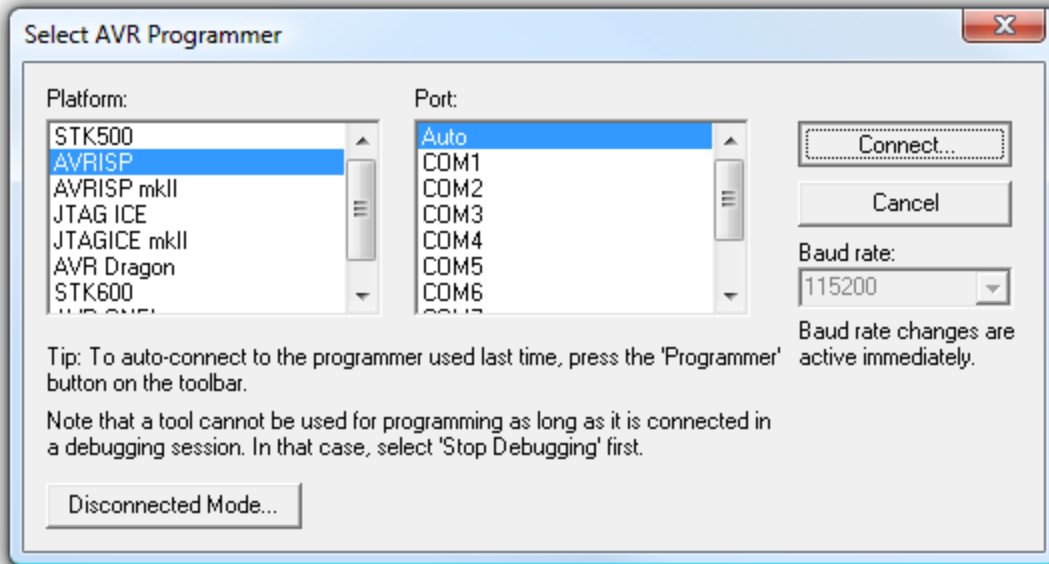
Select AVR Programmer

Platform:
STK500
AVRISP
AVRISP mkII
JTAG ICE
JTAGICE mkII
AVR Dragon
STK600
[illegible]

Port:
Auto
COM1
COM2
COM3
COM4
COM5
COM6
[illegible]

Connect...

Cancel

Baud rate:
115200

Baud rate changes are active immediately.

Tip: To auto-connect to the programmer used last time, press the 'Programmer' button on the toolbar.

Note that a tool cannot be used for programming as long as it is connected in a debugging session. In that case, select 'Stop Debugging' first.

Disconnected Mode...